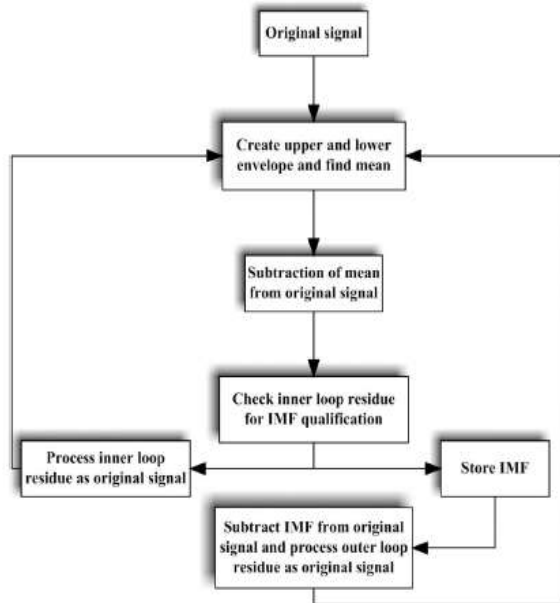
Original signal

Create upper and lower envelope and find mean

Subtraction of mean from original signal

Check inner loop residue for IMF qualification

Process inner loop residue as original signal

Store IMF

Subtract IMF from original signal and process outer loop residue as original signal